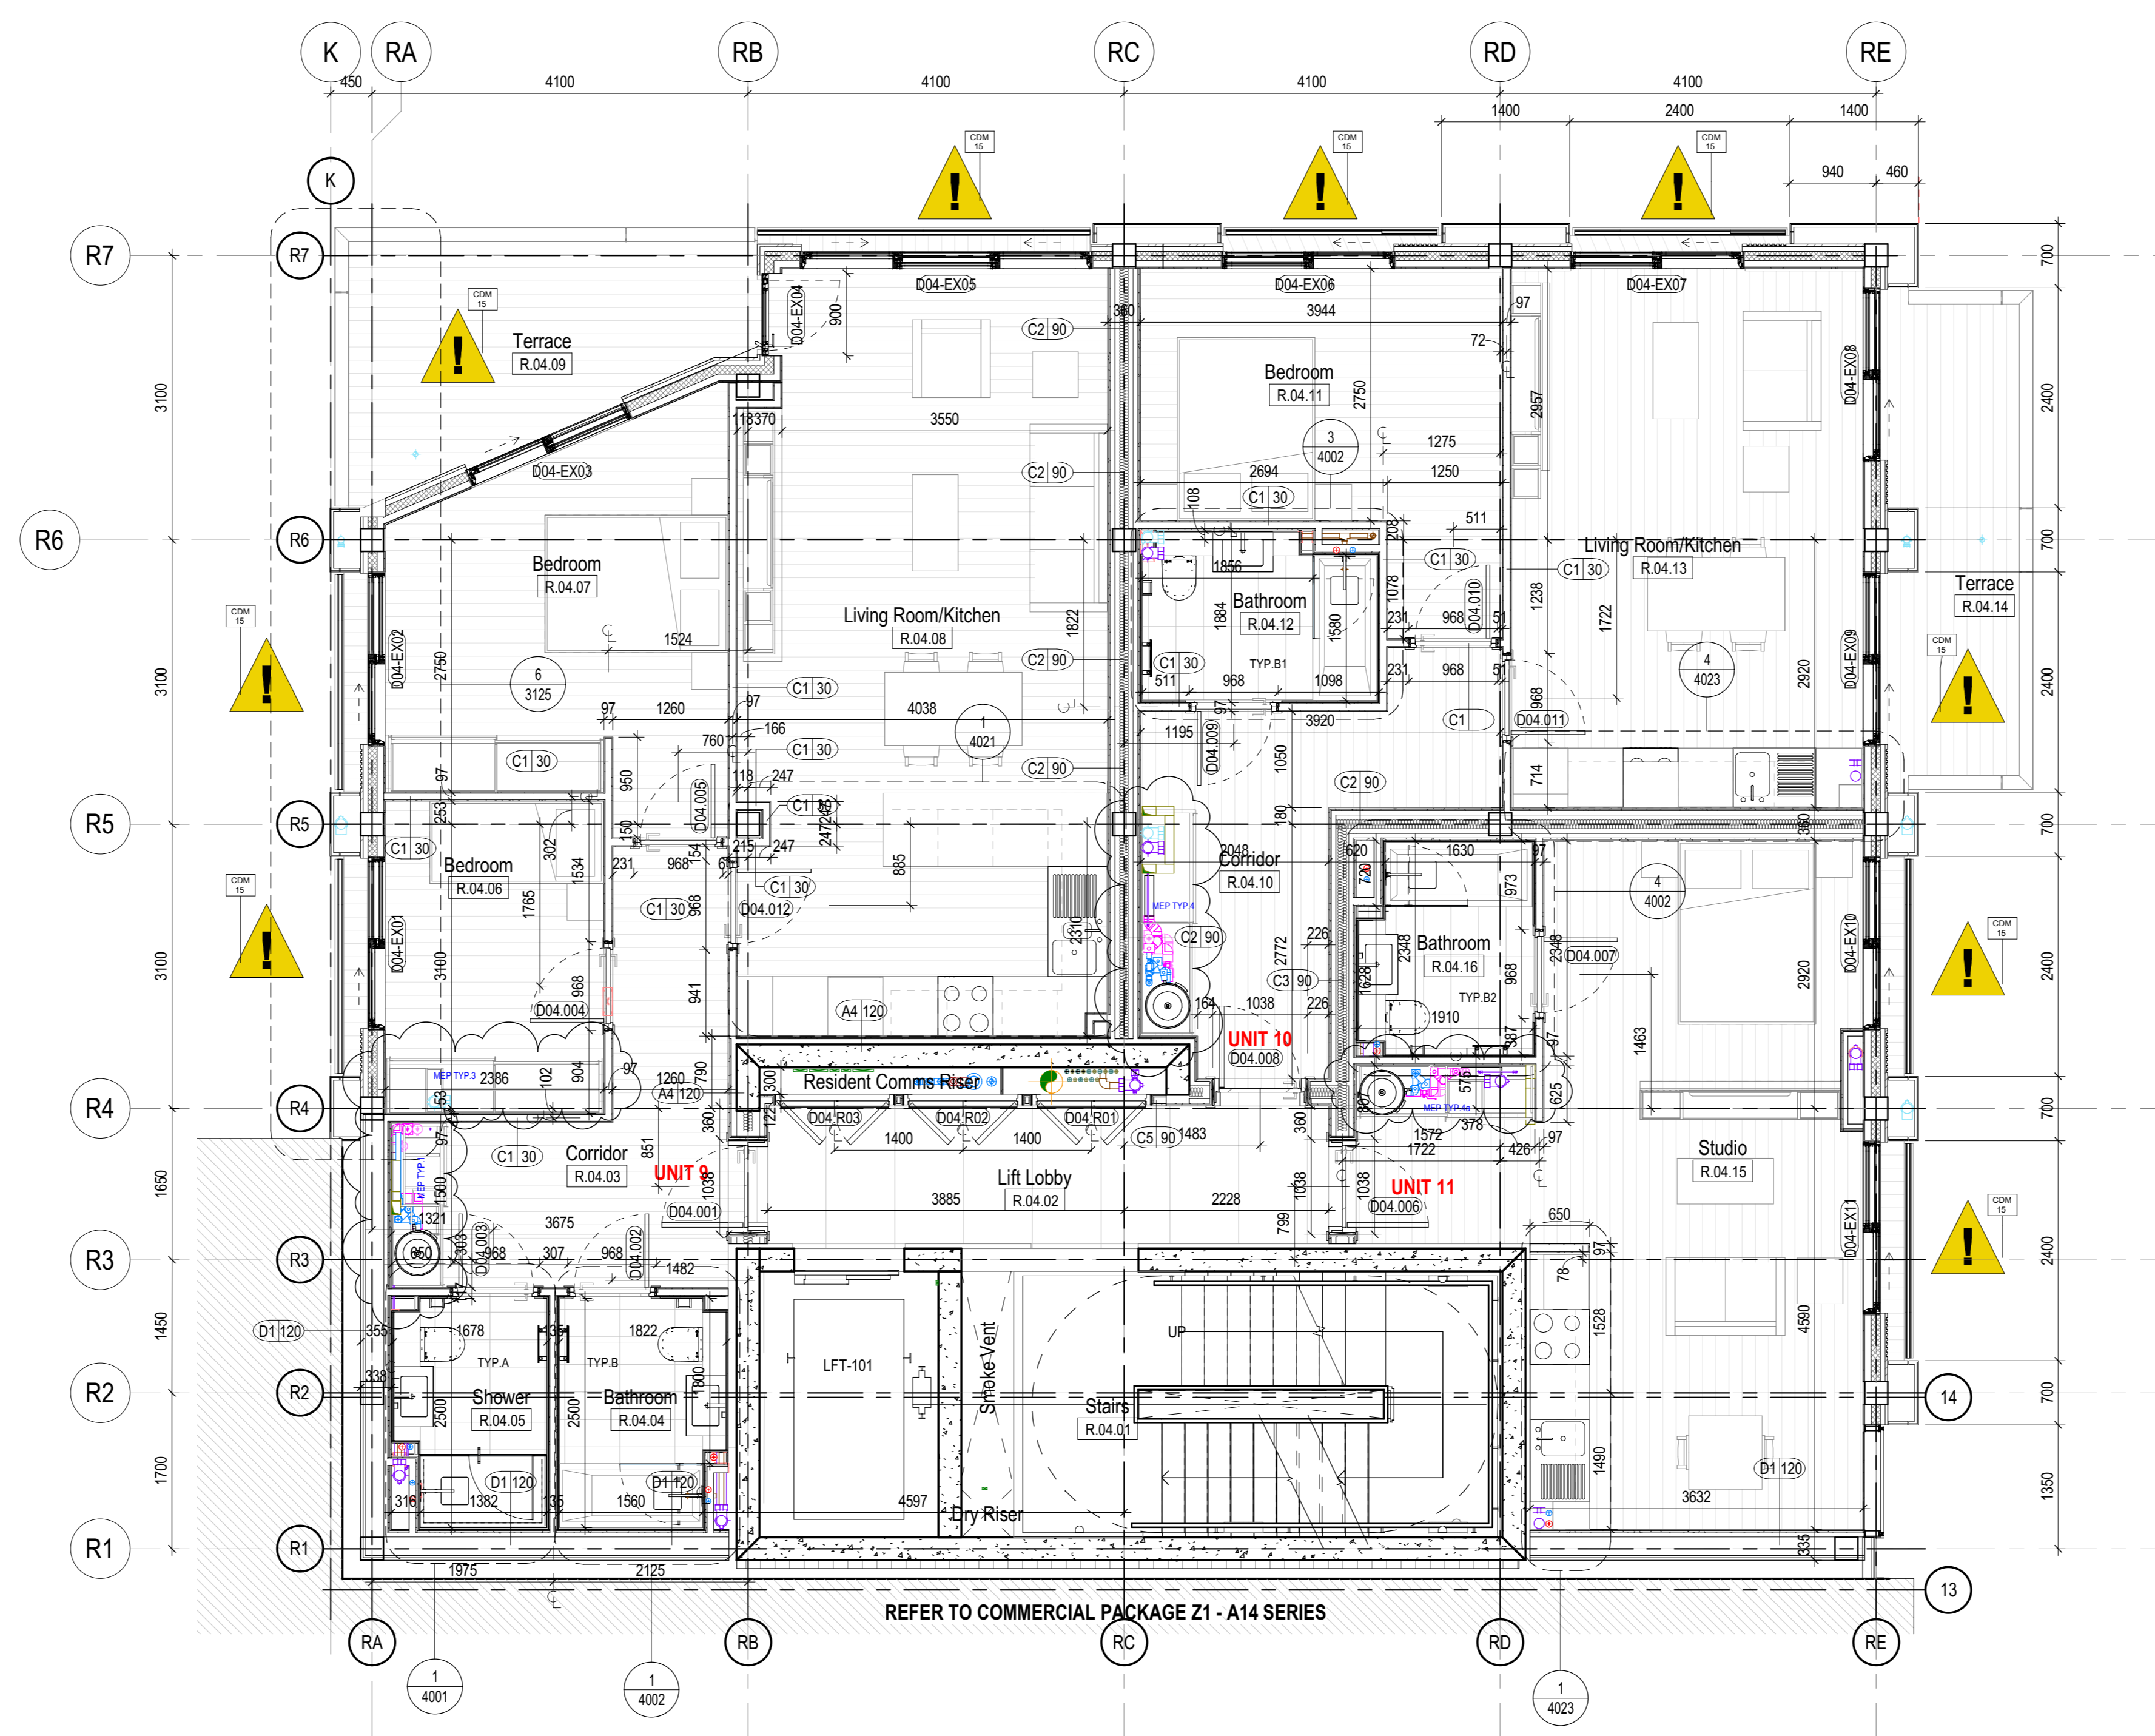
K RA RB RC RD RE
450 4100 4100 4100 4100
1400 2400 1400
940 460
CDM 15
K
R7 R7
R6 R6
R5 R5
R4 R4
R3 R3
R2 R2
R1 R1
3100 3100 3100 1650 1450 1700
700 2400 700 2400 700 2400 700 2400 700 1350

Terrace
R.04.09

D04-EX05
D04-EX06
D04-EX07
D04-EX04
D04-EX03
D04-EX02
D04-EX01
D04-EX08
D04-EX09
D04-EX10
D04-EX11

Bedroom
R.04.07

Living Room/Kitchen
R.04.08

Bedroom
R.04.11

Bathroom
R.04.12

Living Room/Kitchen
R.04.13

Terrace
R.04.14

Bedroom
R.04.06

Corridor
R.04.10

Bathroom
R.04.16

Corridor
R.04.03

UNIT 9

UNIT 10

UNIT 11

Resident Comms Riser

D04 R03 D04 R02 D04 R01

Lift Lobby
R.04.02

Studio
R.04.15

Shower
R.04.05

Bathroom
R.04.04

LFT-101

Smoke Vent

Stairs
R.04.01

UP

Dry Riser

TYP.A TYP.B TYP.B1 TYP.B2

MEP TYP.3 MEP TYP.4 MEP TYP.4a

C1 30 C2 90 C3 90 C5 90 A4 120 D1 120 C1

D04.001 D04.002 D04.003 D04.004 D04.005 D04.006 D04.007 D04.008 D04.009 D04.010 D04.011 D04.012

6 3125
1 4021
3 4002
4 4023
4 4002

900 360 3944 97 72 118 370 3550 2750 2957 1275 2694 1250 108 511 208 1856 1078 1884 1580 231 968 51 1238 1722 1524 2750 97 1260 1822 4038 511 968 1098 231 968 51 968 2920 1195 97 3920 1050 760 166 118 247 714 950 253 97 302 1534 231 968 154 61 215 247 247 2 885 180 2048 620 1630 97 973 360 1765 968 3100 968 941 2310 2772 226 720 2348 968 2348 1628 1910 164 1038 226 1463 2920 2386 102 904 97 1260 790 300 122 360 387 97 625 53 97 851 1038 1400 1400 1483 360 807 575 1572 378 1722 426 97 1500 1321 3675 3885 2228 1038 1038 799 650 97 78 1528 4590 660 303 968 307 968 1482 355 1678 135 1822 338 2500 2500 1800 1490 3632 316 1382 135 1560 4597 335 1975 2125

REFER TO COMMERCIAL PACKAGE Z1 - A14 SERIES

RA RB RC RD RE
14 13
1 4001
1 4002
1 4023